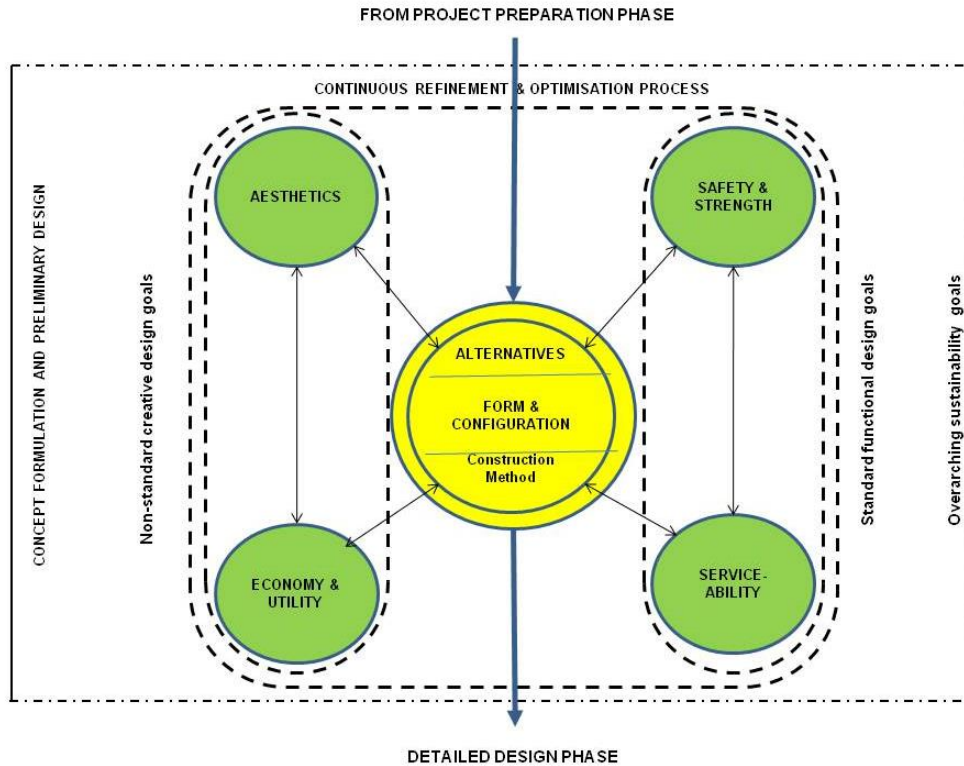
FROM PROJECT PREPARATION PHASE

CONTINUOUS REFINEMENT & OPTIMISATION PROCESS

CONCEPT FORMULATION AND PRELIMINARY DESIGN

Non-standard creative design goals

AESTHETICS

SAFETY & STRENGTH

ALTERNATIVES

FORM & CONFIGURATION

Construction Method

ECONOMY & UTILITY

SERVICE-ABILITY

Standard functional design goals

Overarching sustainability goals

DETAILED DESIGN PHASE